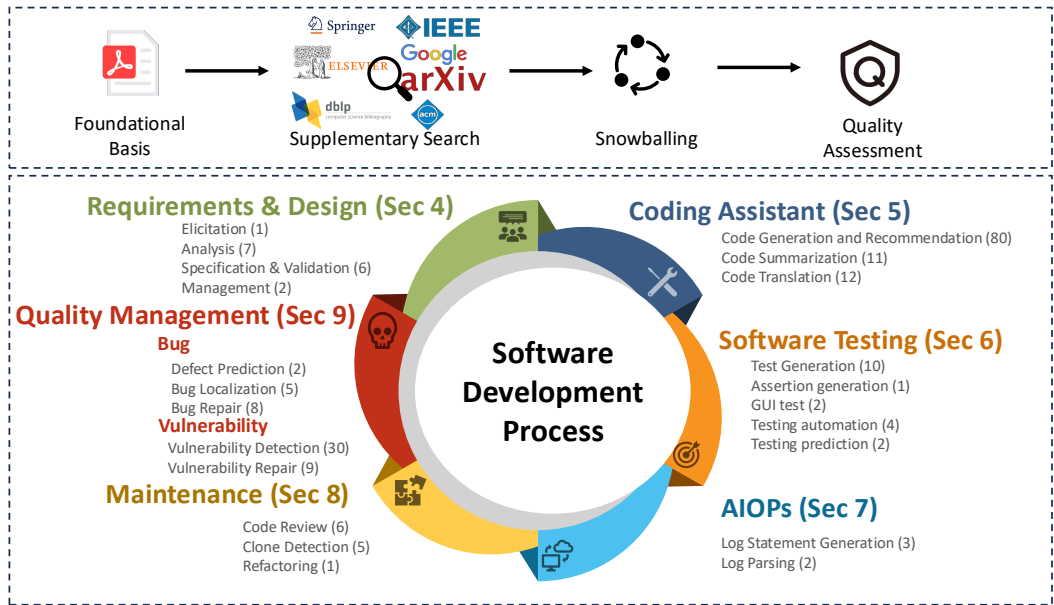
Springer IEEE Google ELSEVIER arXiv dblp computer science bibliography acm

Foundational Basis

Supplementary Search

Snowballing

Quality Assessment

Requirements & Design (Sec 4)
Elicitation (1)
Analysis (7)
Specification & Validation (6)
Management (2)

Coding Assistant (Sec 5)
Code Generation and Recommendation (80)
Code Summarization (11)
Code Translation (12)

Quality Management (Sec 9)
Bug
Defect Prediction (2)
Bug Localization (5)
Bug Repair (8)
Vulnerability
Vulnerability Detection (30)
Vulnerability Repair (9)

Software Development Process

Software Testing (Sec 6)
Test Generation (10)
Assertion generation (1)
GUI test (2)
Testing automation (4)
Testing prediction (2)

Maintenance (Sec 8)
Code Review (6)
Clone Detection (5)
Refactoring (1)

AIOPs (Sec 7)
Log Statement Generation (3)
Log Parsing (2)